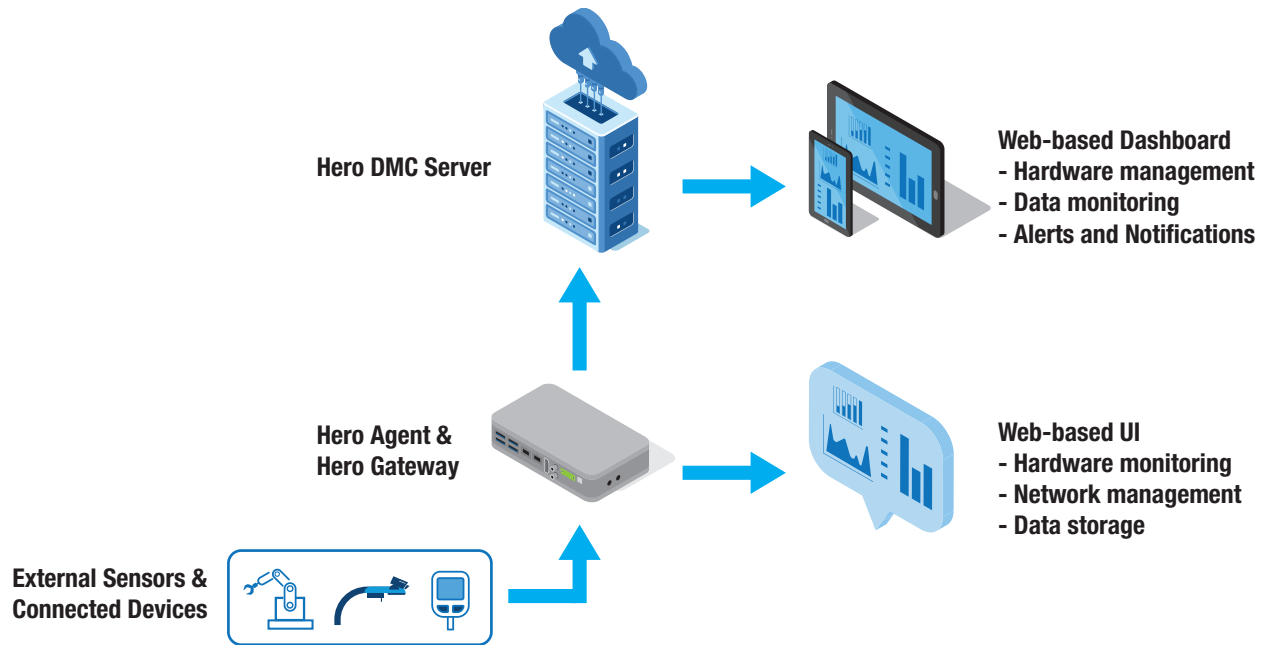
Hero DMC Server

Web-based Dashboard
- Hardware management
- Data monitoring
- Alerts and Notifications

Hero Agent &
Hero Gateway

Web-based UI
- Hardware monitoring
- Network management
- Data storage

External Sensors &
Connected Devices